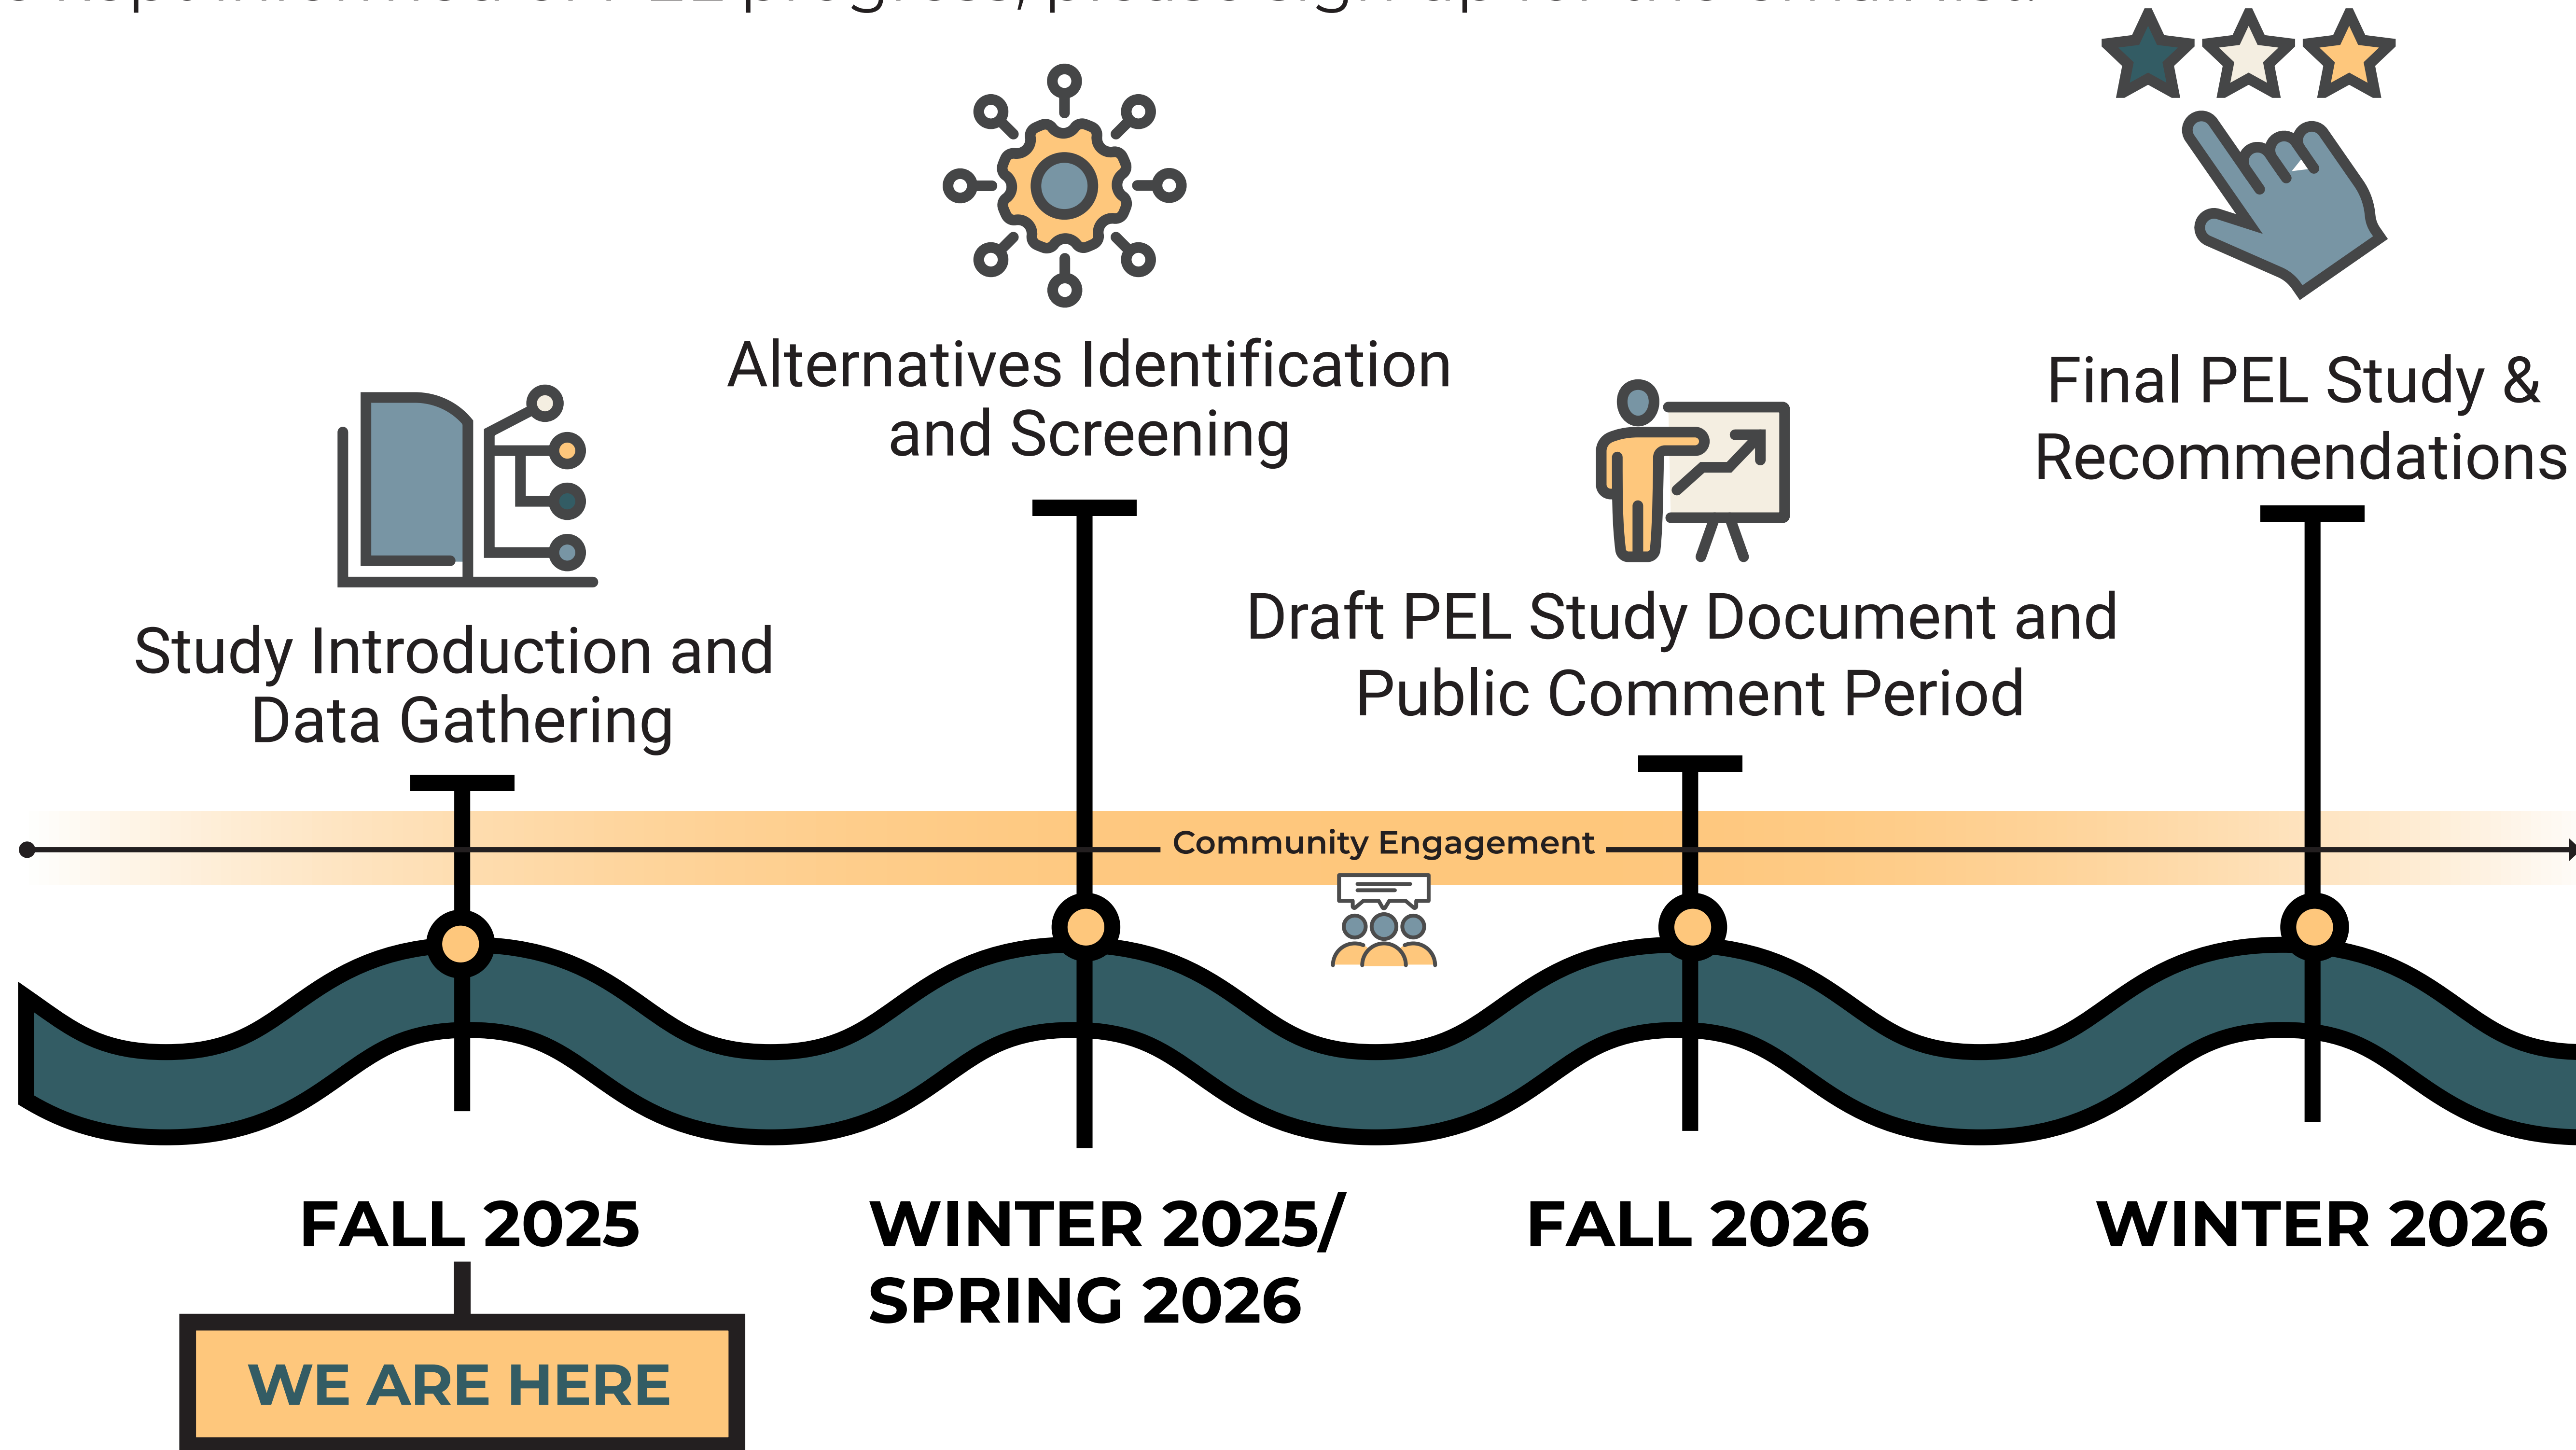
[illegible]

Alternatives Identification and Screening

Final PEL Study & Recommendations

Study Introduction and Data Gathering

Draft PEL Study Document and Public Comment Period

Community Engagement

FALL 2025

WINTER 2025/ SPRING 2026

FALL 2026

WINTER 2026

WE ARE HERE